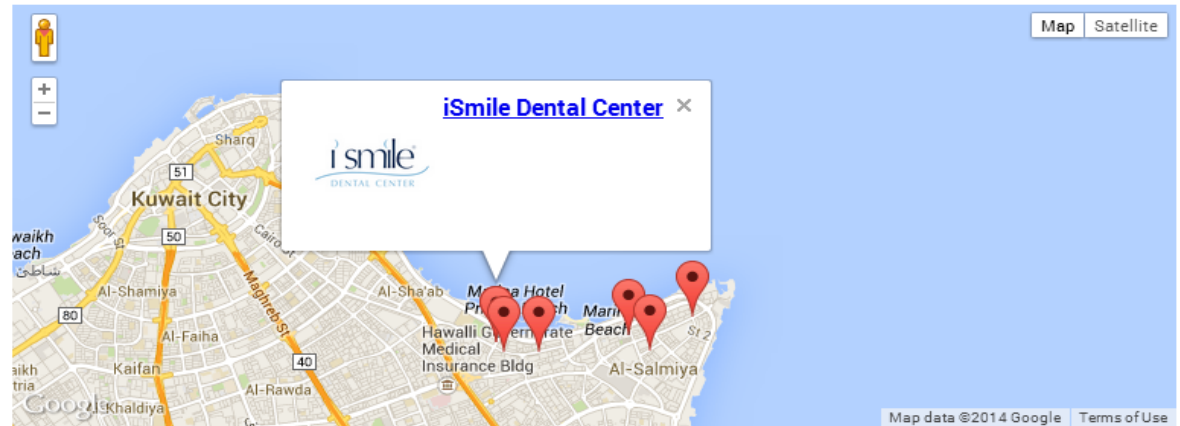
Map Satellite

+
−

iSmile Dental Center ×

i smile
DENTAL CENTER

Sharq
51
Kuwait City
Soor St
50
waikh
ach
شاطئ
Cairo
Al-Shamiya
Maghreb St
80
Al-Faiha
40
Kaifan
Al-Rawda
Khaldiya
Al-Sha'ab
Marina Hotel
Hawalli Governorate
Medical
Insurance Bldg
Marina
Beach
Al-Salmiya
St 2

Google
Map data ©2014 Google Terms of Use